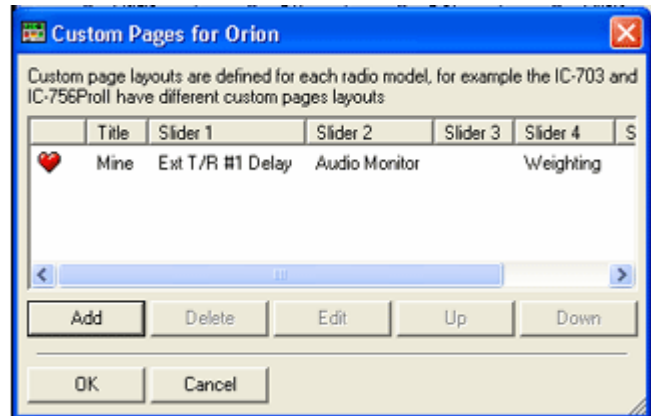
Custom Pages for Orion

Custom page layouts are defined for each radio model, for example the IC-703 and IC-756ProII have different custom pages layouts

| | Title | Slider 1 | Slider 2 | Slider 3 | Slider 4 | S |
|---|---|---|---|---|---|---|
| | Mine | Ext T/R #1 Delay | Audio Monitor | | Weighting | |

Add Delete Edit Up Down

OK Cancel